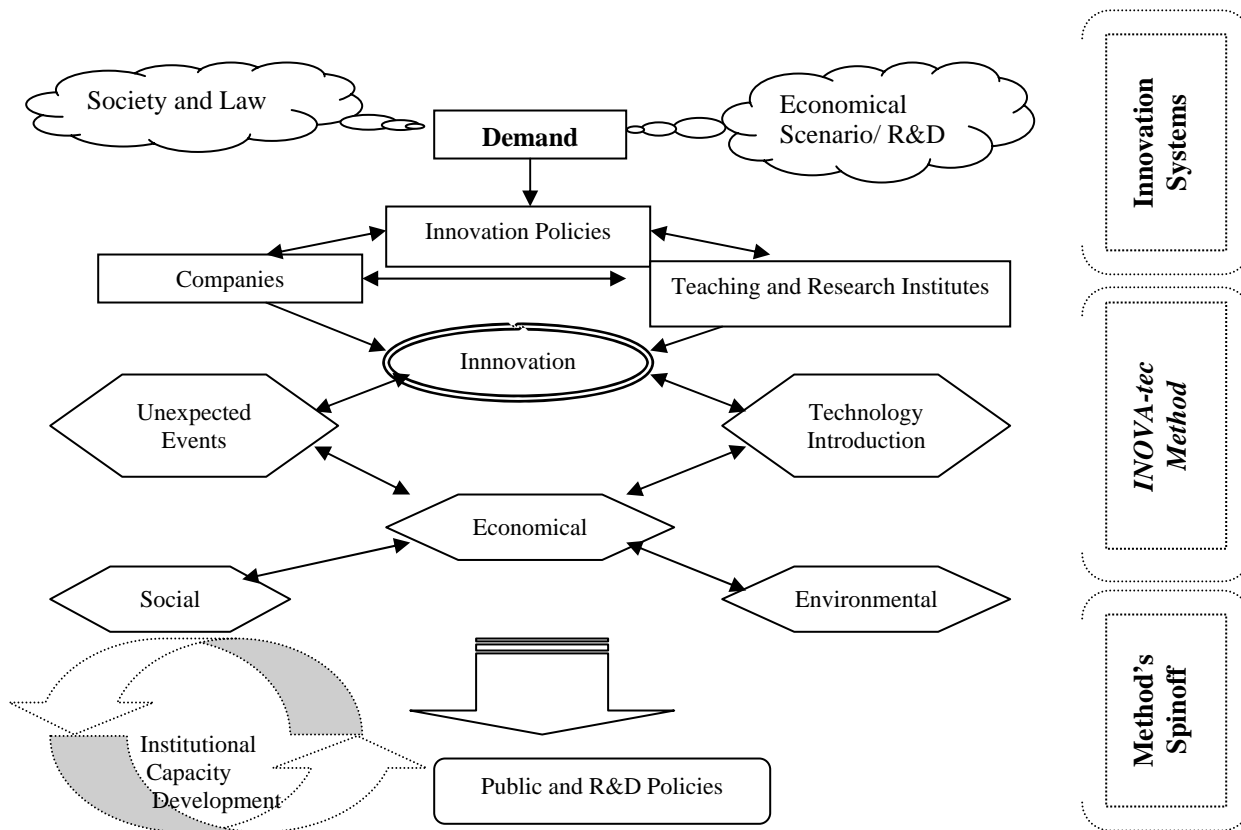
Society and Law

Demand

Economical Scenario/ R&D

Innovation Policies

Companies

Teaching and Research Institutes

Innnovation

Unexpected Events

Technology Introduction

Economical

Social

Environmental

Institutional Capacity Development

Public and R&D Policies

Innovation Systems

INOVA-tec Method

Method's Spinoff